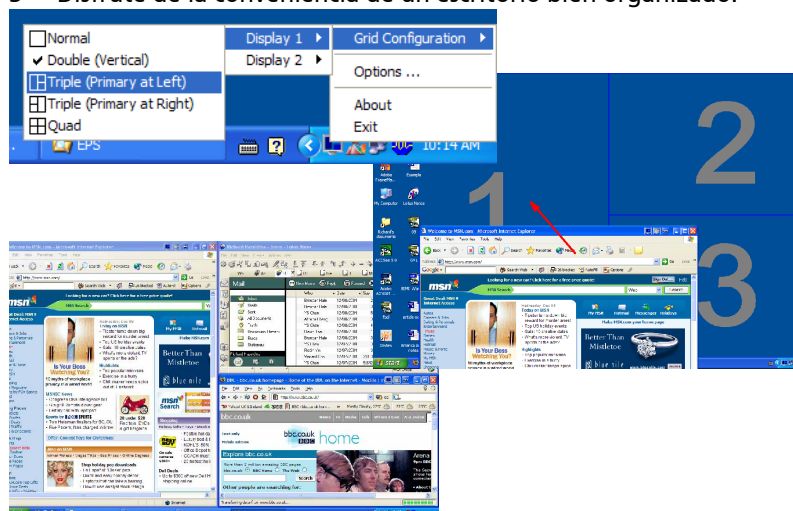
Disfrute de la conveniencia de un escritorio bien organizado.

Normal
Double (Vertical)
Triple (Primary at Left)
Triple (Primary at Right)
Quad

Display 1
Display 2

Grid Configuration
Options ...
About
Exit

EPS
10:14 AM

1
2
3

Welcome to MSN.com - Microsoft Internet Explorer

msn

Is Your Boss Watching You?

Better Than Mistletoe

bbc.co.uk home
Explore bbc.co.uk